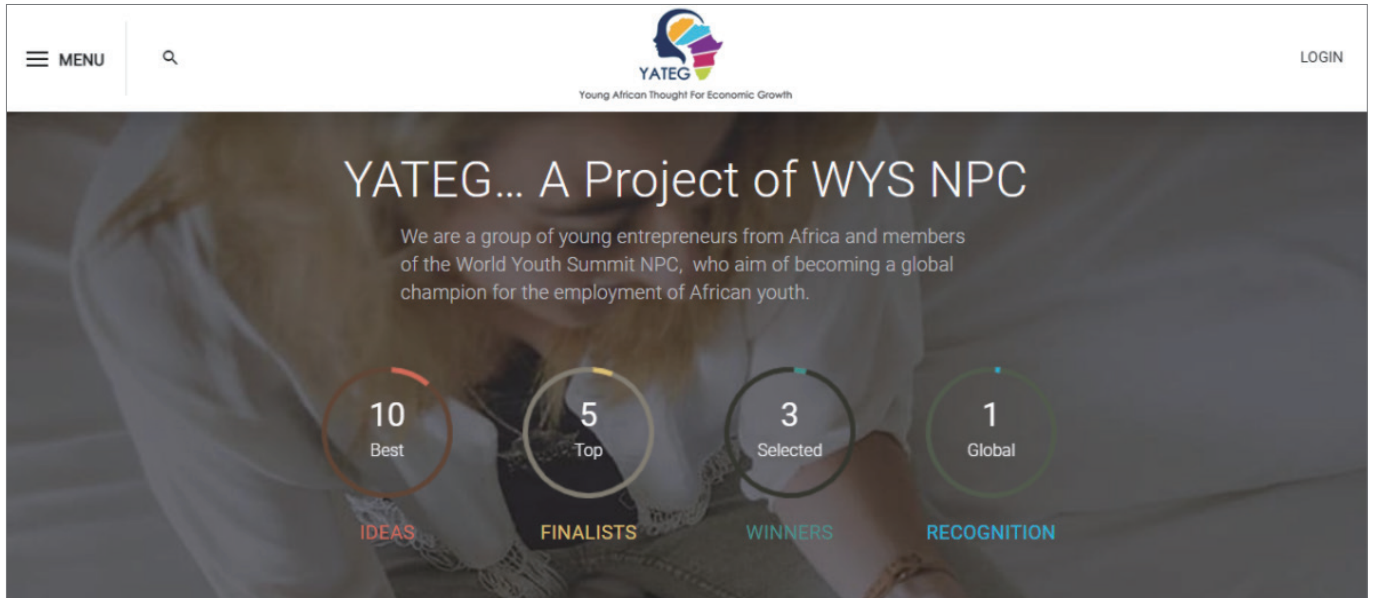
MENU

YATEG
Young African Thought For Economic Growth

LOGIN

YATEG… A Project of WYS NPC

We are a group of young entrepreneurs from Africa and members of the World Youth Summit NPC, who aim of becoming a global champion for the employment of African youth.

10
Best
IDEAS

5
Top
FINALISTS

3
Selected
WINNERS

1
Global
RECOGNITION